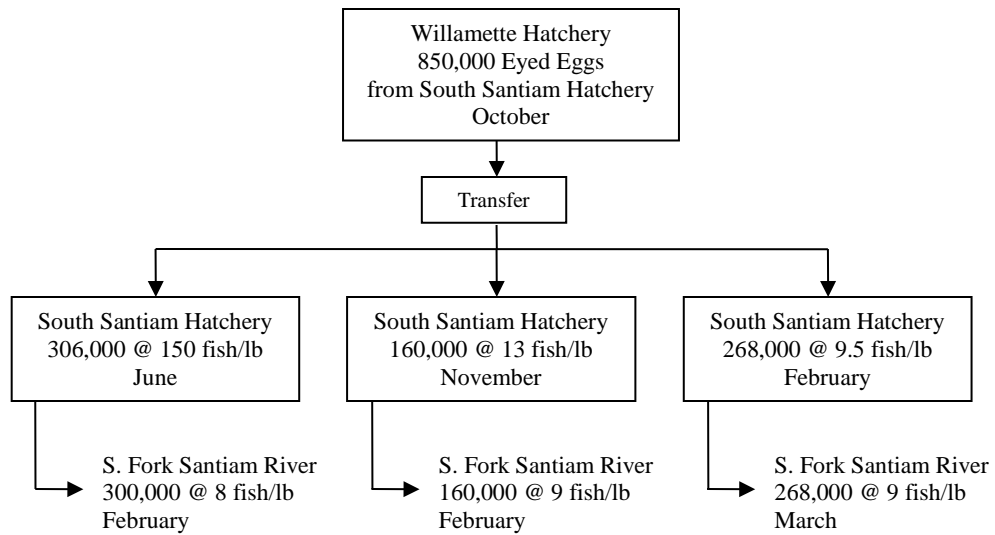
Willamette Hatchery
850,000 Eyed Eggs
from South Santiam Hatchery
October

Transfer

South Santiam Hatchery
306,000 @ 150 fish/lb
June

S. Fork Santiam River
300,000 @ 8 fish/lb
February

South Santiam Hatchery
160,000 @ 13 fish/lb
November

S. Fork Santiam River
160,000 @ 9 fish/lb
February

South Santiam Hatchery
268,000 @ 9.5 fish/lb
February

S. Fork Santiam River
268,000 @ 9 fish/lb
March